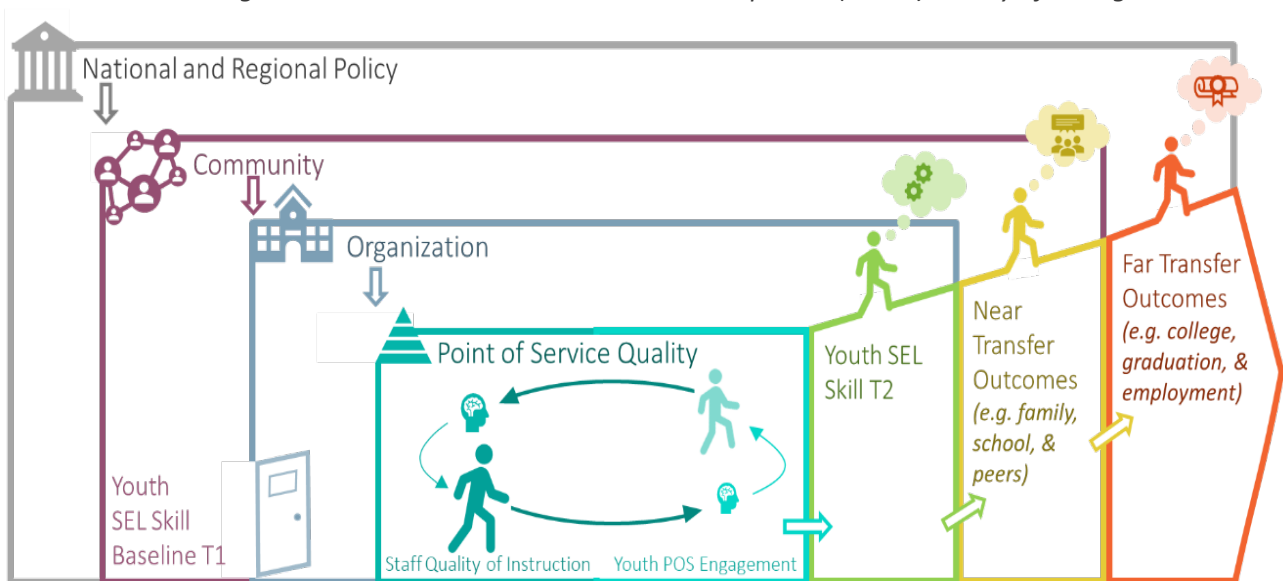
National and Regional Policy

Community

Organization

Point of Service Quality

Youth SEL Skill Baseline T1

Staff Quality of Instruction

Youth POS Engagement

Youth SEL Skill T2

Near Transfer Outcomes (e.g. family, school, & peers)

Far Transfer Outcomes (e.g. college, graduation, & employment)